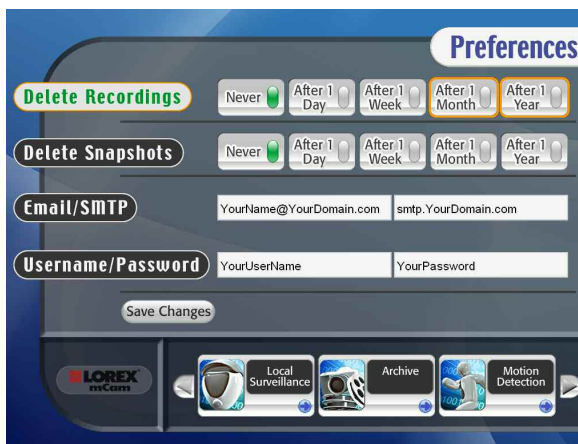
Preferences

Delete Recordings
Never
After 1 Day
After 1 Week
After 1 Month
After 1 Year

Delete Snapshots
Never
After 1 Day
After 1 Week
After 1 Month
After 1 Year

Email/SMTP
YourName@YourDomain.com
smtp.YourDomain.com

Username/Password
YourUserName
YourPassword

Save Changes

LOREX mCam

Local Surveillance
Archive
Motion Detection